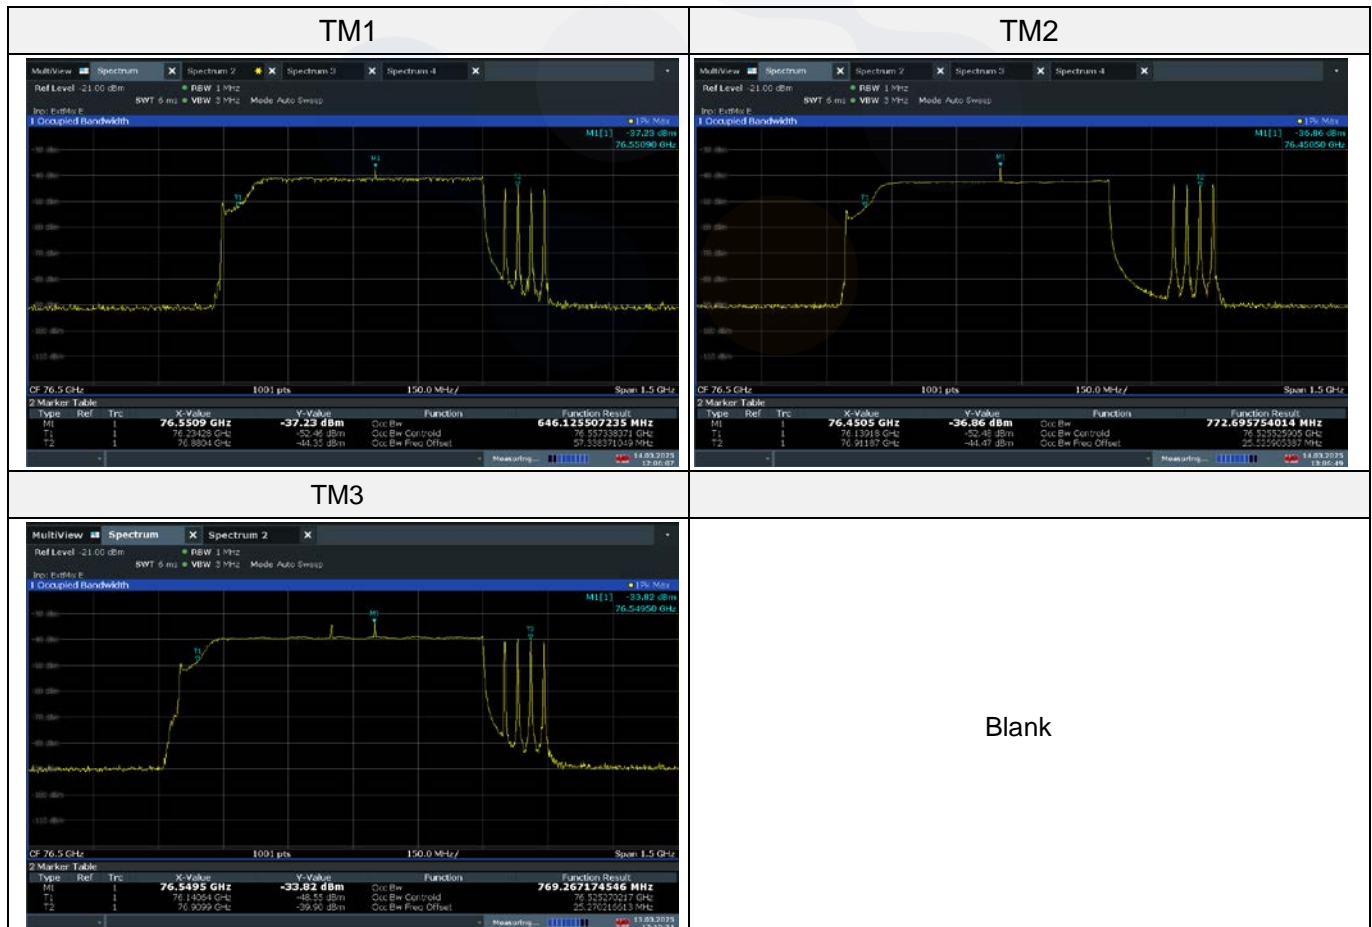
| TM1 | TM2 |
|---|---|
| MultiView Spectrum Spectrum 2 Spectrum 3 Spectrum 4<br>Ref Level -21.00 dBm RBW 1 MHz<br>SWT 6 ms VBW 3 MHz Mode Auto Sweep<br>Inp: ExtMix E<br>1 Occupied Bandwidth 1Pk Max<br>M1[1] -37.23 dBm 76.55090 GHz<br>M1 T1 T2<br>CF 76.5 GHz 1001 pts 150.0 MHz/ Span 1.5 GHz<br>2 Marker Table<br>Type Ref Trc X-Value Y-Value Function Function Result<br>M1 1 76.5509 GHz -37.23 dBm Occ Bw 646.125507235 MHz<br>T1 1 76.23428 GHz -52.46 dBm Occ Bw Centroid 76.557338371 GHz<br>T2 1 76.8804 GHz -44.35 dBm Occ Bw Freq Offset 57.338371049 MHz<br>Measuring... 14.03.2025 12:00:07 | MultiView Spectrum Spectrum 2 Spectrum 3 Spectrum 4<br>Ref Level -21.00 dBm RBW 1 MHz<br>SWT 6 ms VBW 3 MHz Mode Auto Sweep<br>Inp: ExtMix E<br>1 Occupied Bandwidth 1Pk Max<br>M1[1] -36.86 dBm 76.45050 GHz<br>M1 T1 T2<br>CF 76.5 GHz 1001 pts 150.0 MHz/ Span 1.5 GHz<br>2 Marker Table<br>Type Ref Trc X-Value Y-Value Function Function Result<br>M1 1 76.4505 GHz -36.86 dBm Occ Bw 772.695754014 MHz<br>T1 1 76.13918 GHz -52.48 dBm Occ Bw Centroid 76.525525905 GHz<br>T2 1 76.91187 GHz -44.47 dBm Occ Bw Freq Offset 25.525905387 MHz<br>Measuring... 14.03.2025 13:06:49 |
| TM3 | |
| MultiView Spectrum Spectrum 2<br>Ref Level -21.00 dBm RBW 1 MHz<br>SWT 6 ms VBW 3 MHz Mode Auto Sweep<br>Inp: ExtMix E<br>1 Occupied Bandwidth 1Pk Max<br>M1[1] -33.82 dBm 76.54950 GHz<br>M1 T1 T2<br>CF 76.5 GHz 1001 pts 150.0 MHz/ Span 1.5 GHz<br>2 Marker Table<br>Type Ref Trc X-Value Y-Value Function Function Result<br>M1 1 76.5495 GHz -33.82 dBm Occ Bw 769.267174546 MHz<br>T1 1 76.14064 GHz -48.55 dBm Occ Bw Centroid 76.525270217 GHz<br>T2 1 76.9099 GHz -39.90 dBm Occ Bw Freq Offset 25.270216613 MHz<br>Measuring... 13.03.2025 | Blank |